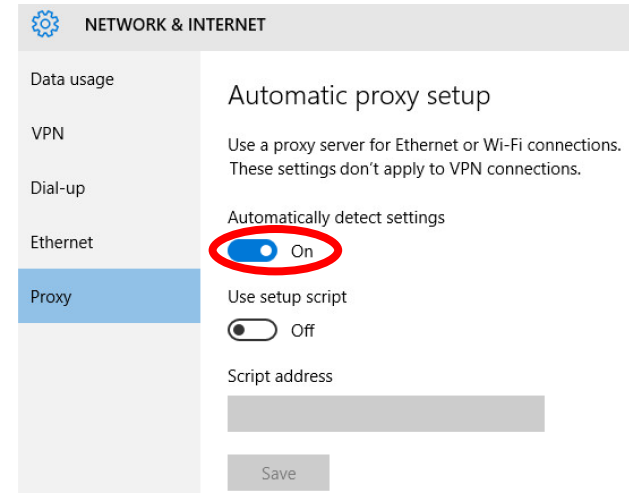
NETWORK & INTERNET

Data usage

VPN

Dial-up

Ethernet

Proxy

Automatic proxy setup

Use a proxy server for Ethernet or Wi-Fi connections. These settings don't apply to VPN connections.

Automatically detect settings

On

Use setup script

Off

Script address

Save